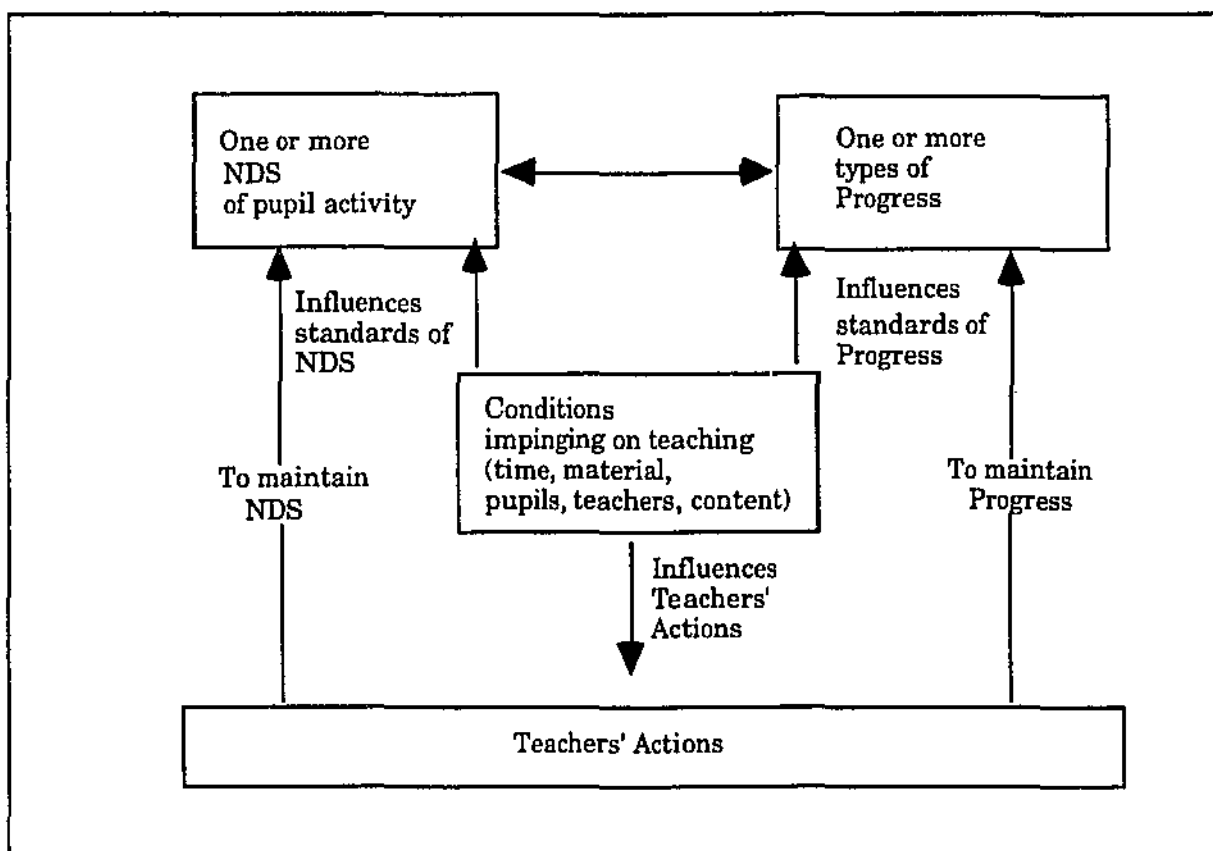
One or more NDS of pupil activity

One or more types of Progress

Influences standards of NDS

Influences standards of Progress

Conditions impinging on teaching (time, material, pupils, teachers, content)

To maintain NDS

To maintain Progress

Influences Teachers' Actions

Teachers' Actions